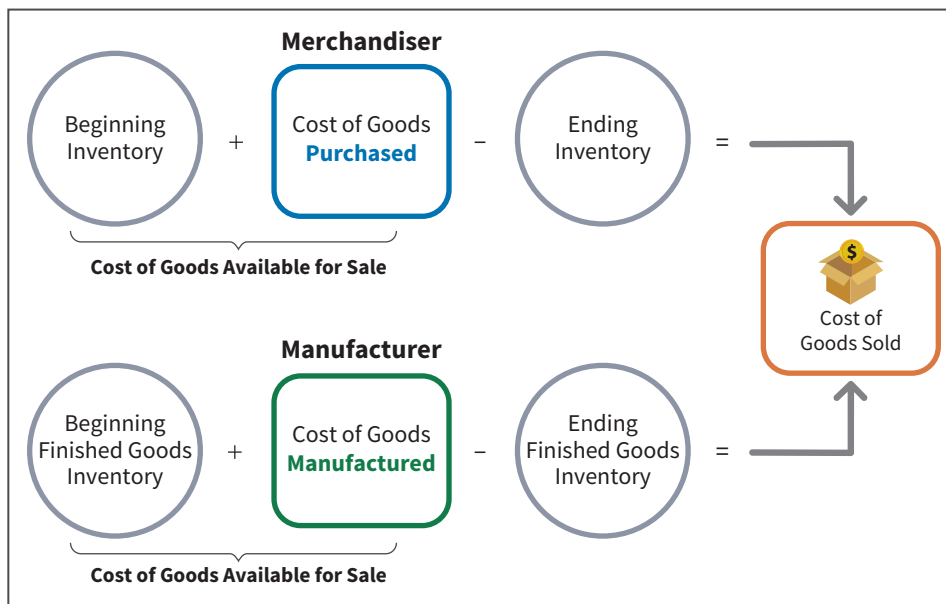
Merchandiser

Beginning Inventory + Cost of Goods **Purchased** − Ending Inventory =

Cost of Goods Available for Sale

$

Cost of Goods Sold

Manufacturer

Beginning Finished Goods Inventory + Cost of Goods **Manufactured** − Ending Finished Goods Inventory =

Cost of Goods Available for Sale